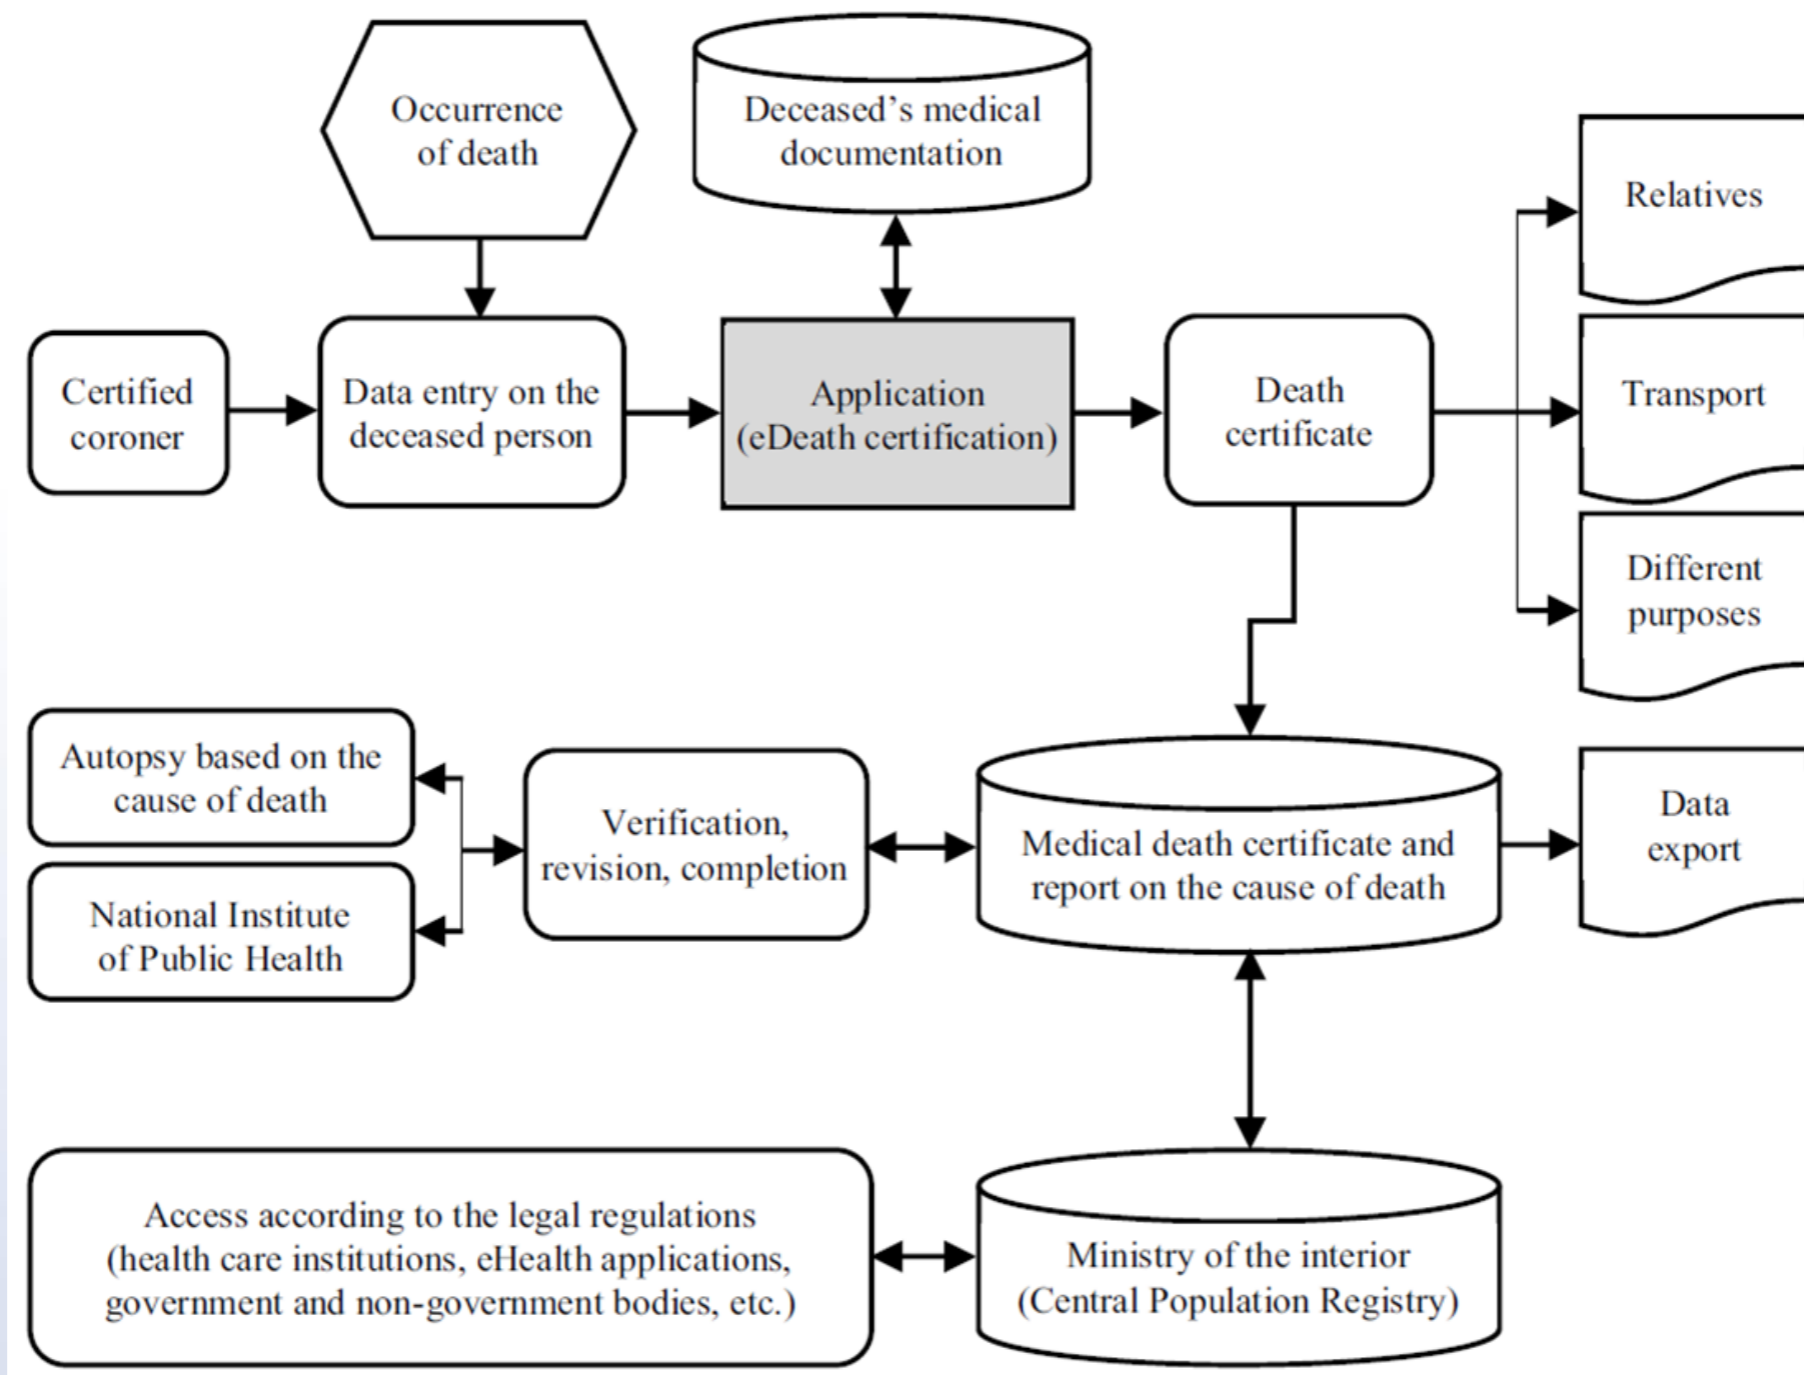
Occurrence of death

Deceased's medical documentation

Certified coroner

Data entry on the deceased person

Application (eDeath certification)

Death certificate

Relatives

Transport

Different purposes

Autopsy based on the cause of death

National Institute of Public Health

Verification, revision, completion

Medical death certificate and report on the cause of death

Data export

Access according to the legal regulations (health care institutions, eHealth applications, government and non-government bodies, etc.)

Ministry of the interior (Central Population Registry)